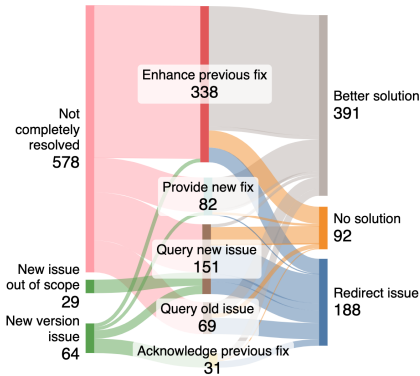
Not completely resolved
578

New issue out of scope
29

New version issue
64

Enhance previous fix
338

Provide new fix
82

Query new issue
151

Query old issue
69

Acknowledge previous fix
31

Better solution
391

No solution
92

Redirect issue
188